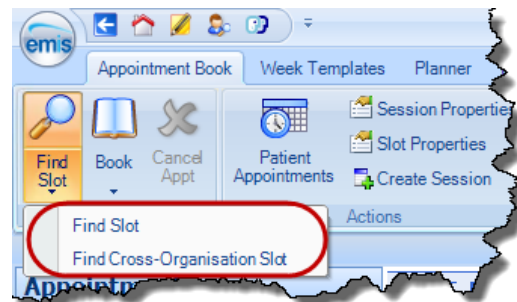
emis

Appointment Book | Week Templates | Planner

Find Slot

Book

Cancel Appt

Patient Appointments

Session Properties

Slot Properties

Create Session

Actions

Find Slot

Find Cross-Organisation Slot

Appointm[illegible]